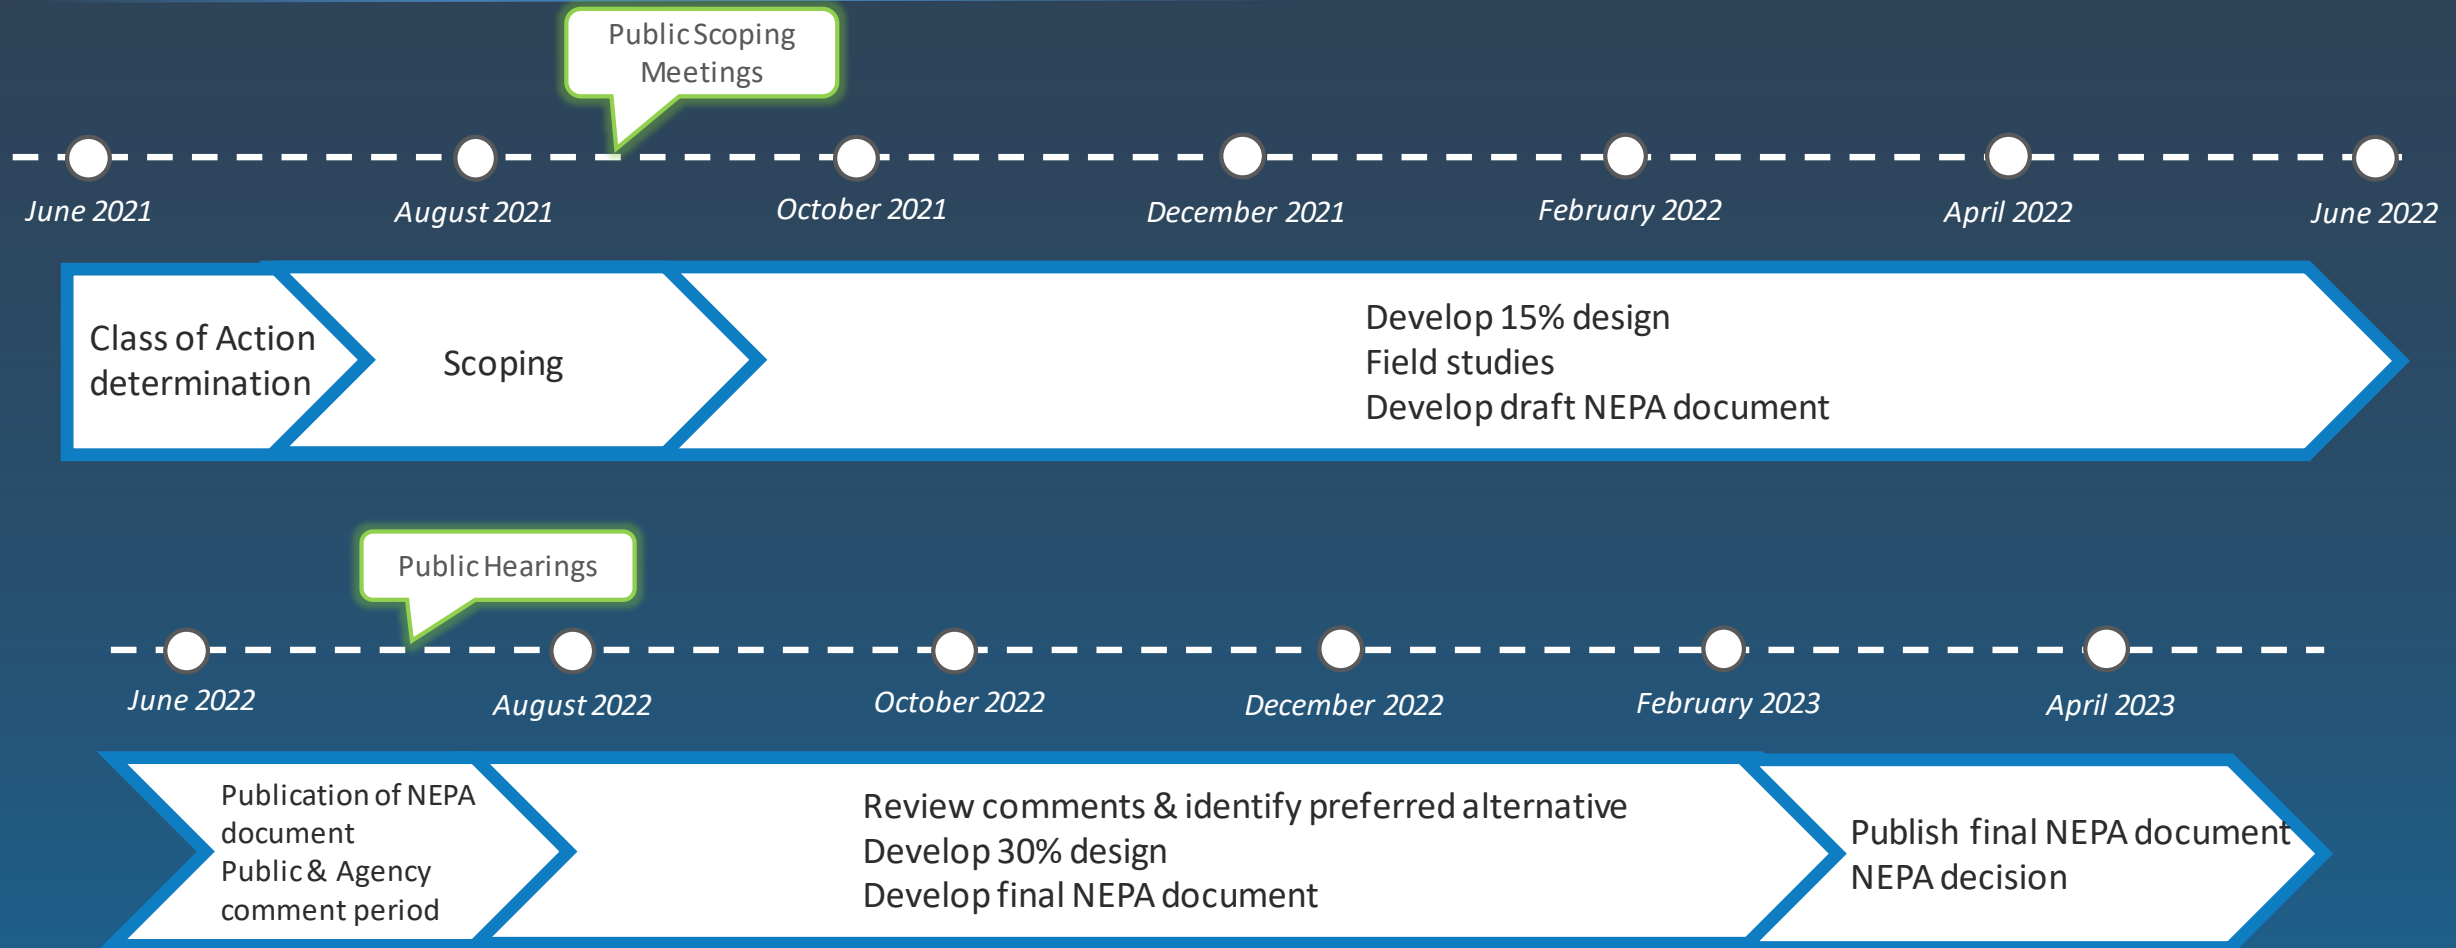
Public Scoping Meetings

June 2021
August 2021
October 2021
December 2021
February 2022
April 2022
June 2022

Class of Action determination

Scoping

Develop 15% design
Field studies
Develop draft NEPA document

Public Hearings

June 2022
August 2022
October 2022
December 2022
February 2023
April 2023

Publication of NEPA document
Public & Agency comment period

Review comments & identify preferred alternative
Develop 30% design
Develop final NEPA document

Publish final NEPA document
NEPA decision